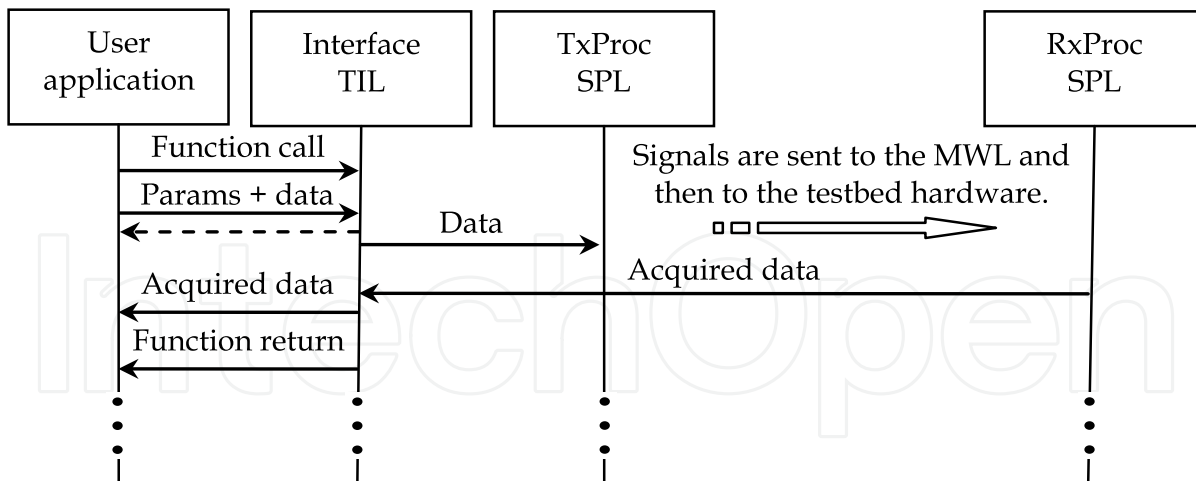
User application

Interface TIL

TxProc SPL

RxProc SPL

Function call

Params + data

Data

Signals are sent to the MWL and then to the testbed hardware.

Acquired data

Acquired data

Function return

IntechOpen